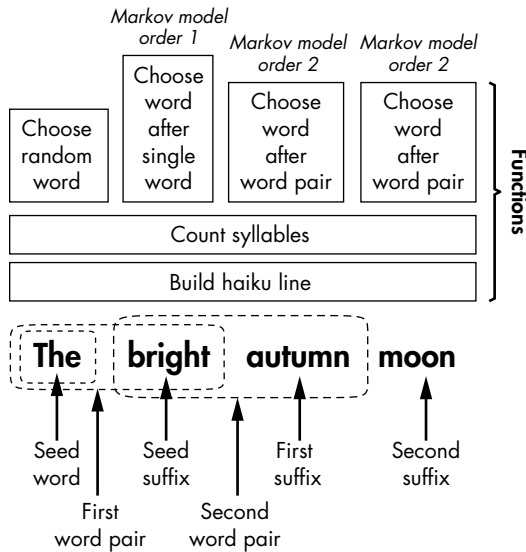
Markov model order 1

Markov model order 2

Markov model order 2

Choose random word

Choose word after single word

Choose word after word pair

Choose word after word pair

Functions

Count syllables

Build haiku line

The bright autumn moon

Seed word

First word pair

Seed suffix

Second word pair

First suffix

Second suffix